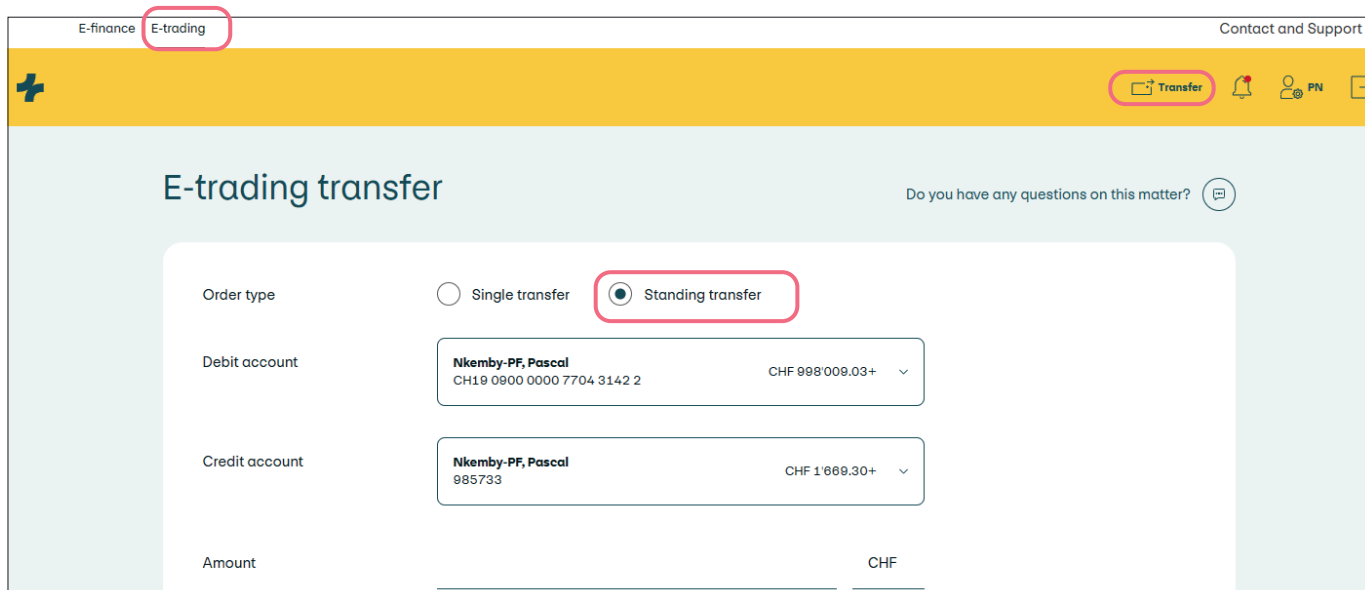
E-finance E-trading

Contact and Support

Transfer

PN

E-trading transfer

Do you have any questions on this matter?

Order type

Single transfer

Standing transfer

Debit account

Nkemby-PF, Pascal
CH19 0900 0000 7704 3142 2

CHF 998'009.03+

Credit account

Nkemby-PF, Pascal
985733

CHF 1'669.30+

Amount

CHF